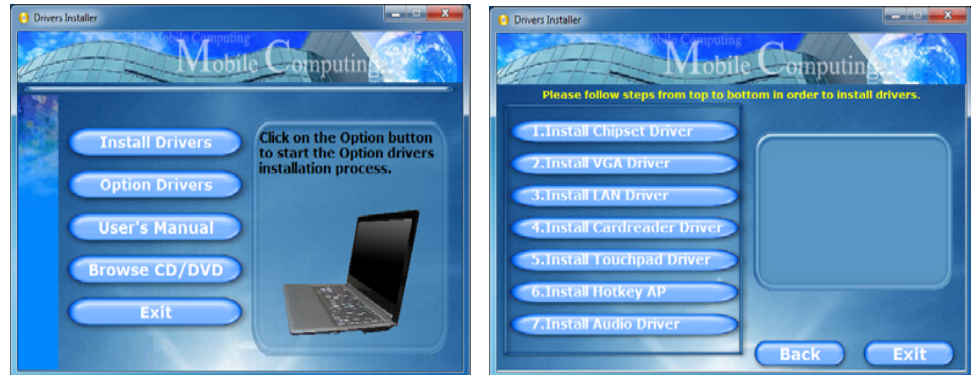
Drivers Installer

Mobile Computing

Install Drivers

Option Drivers

User's Manual

Browse CD/DVD

Exit

Click on the Option button to start the Option drivers installation process.

Drivers Installer

Mobile Computing

Please follow steps from top to bottom in order to install drivers.

1.Install Chipset Driver

2.Install VGA Driver

3.Install LAN Driver

4.Install Cardreader Driver

5.Install Touchpad Driver

6.Install Hotkey AP

7.Install Audio Driver

Back

Exit